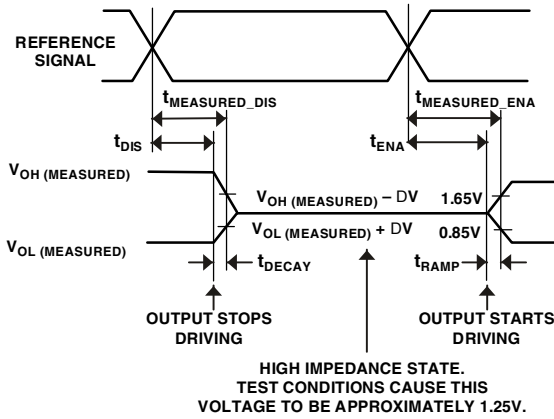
REFERENCE SIGNAL

$t_{MEASURED\_DIS}$

$t_{MEASURED\_ENA}$

$t_{DIS}$

$t_{ENA}$

$V_{OH\ (MEASURED)}$

$V_{OH\ (MEASURED)}$ – DV

1.65V

$V_{OL\ (MEASURED)}$

$V_{OL\ (MEASURED)}$ + DV

0.85V

$t_{DECAY}$

$t_{RAMP}$

OUTPUT STOPS DRIVING

OUTPUT STARTS DRIVING

HIGH IMPEDANCE STATE. TEST CONDITIONS CAUSE THIS VOLTAGE TO BE APPROXIMATELY 1.25V.